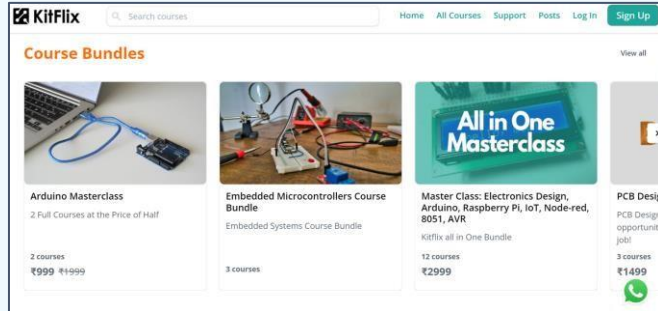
KitFlix

Search courses

Home All Courses Support Posts Log In Sign Up

Course Bundles

View all

Arduino Masterclass
2 Full Courses at the Price of Half
2 courses
₹999 ₹1999

Embedded Microcontrollers Course Bundle
Embedded Systems Course Bundle
3 courses

All in One Masterclass

Master Class: Electronics Design, Arduino, Raspberry Pi, IoT, Node-red, 8051, AVR
Kitflix all in One Bundle
12 courses
₹2999

PCB Desig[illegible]
PCB Design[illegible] opportuni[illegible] job!
3 courses
₹1499